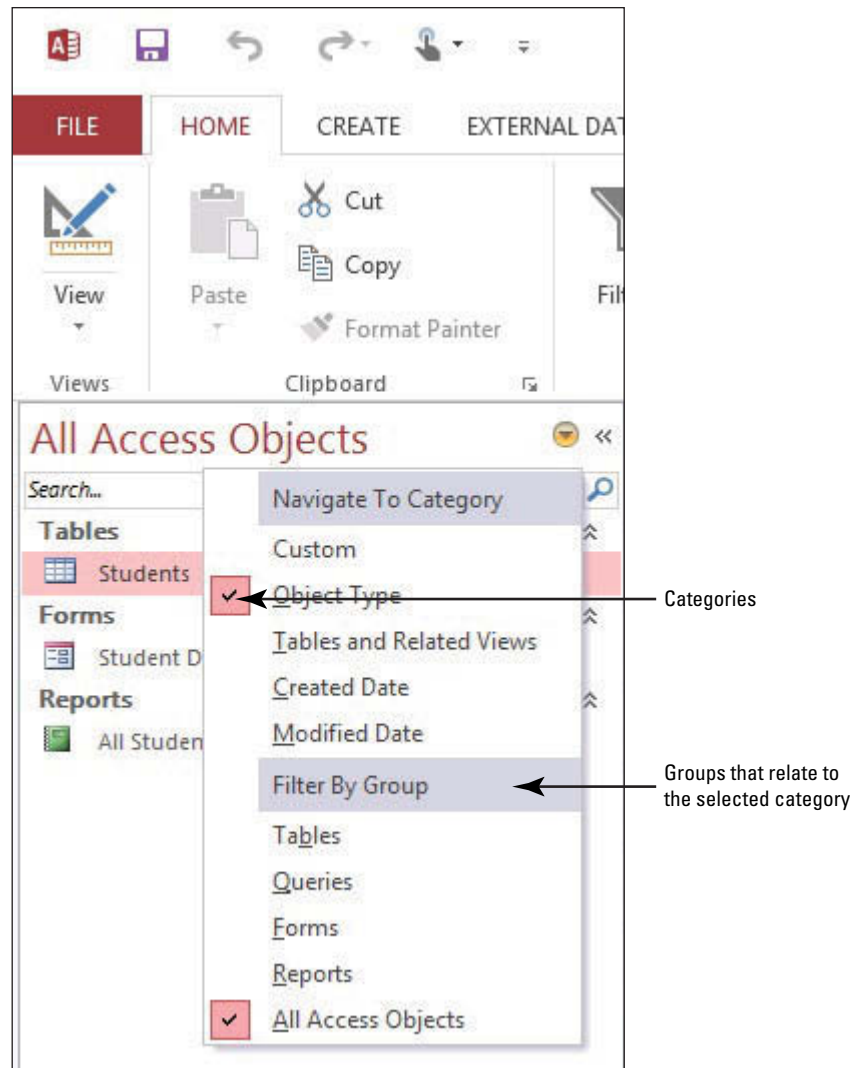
FILE HOME CREATE EXTERNAL DAT

View

Paste

Cut

Copy

Format Painter

Fil

Views

Clipboard

All Access Objects

Search...

Tables

Students

Forms

Student D

Reports

All Studen

Navigate To Category

Custom

Object Type

Tables and Related Views

Created Date

Modified Date

Filter By Group

Tables

Queries

Forms

Reports

All Access Objects

Categories

Groups that relate to the selected category